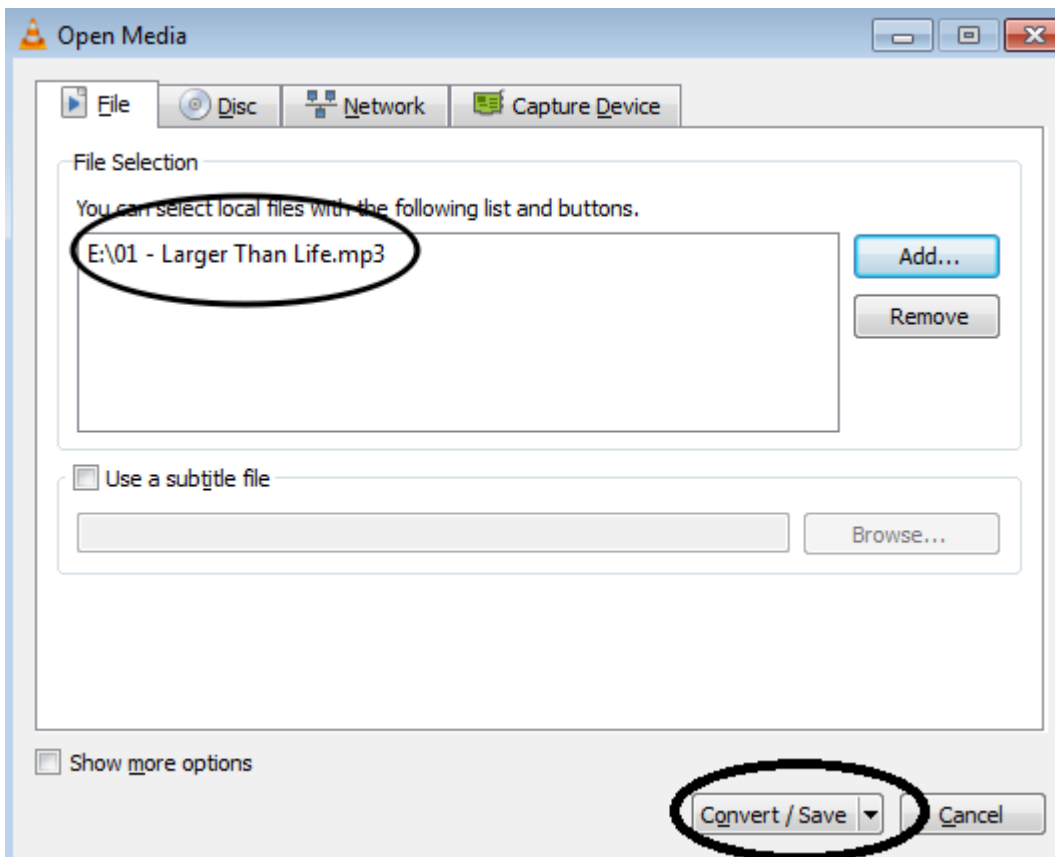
Open Media

File
Disc
Network
Capture Device

File Selection

You can select local files with the following list and buttons.

E:\01 - Larger Than Life.mp3

Add...
Remove

Use a subtitle file

Browse...

Show more options

Convert / Save
Cancel